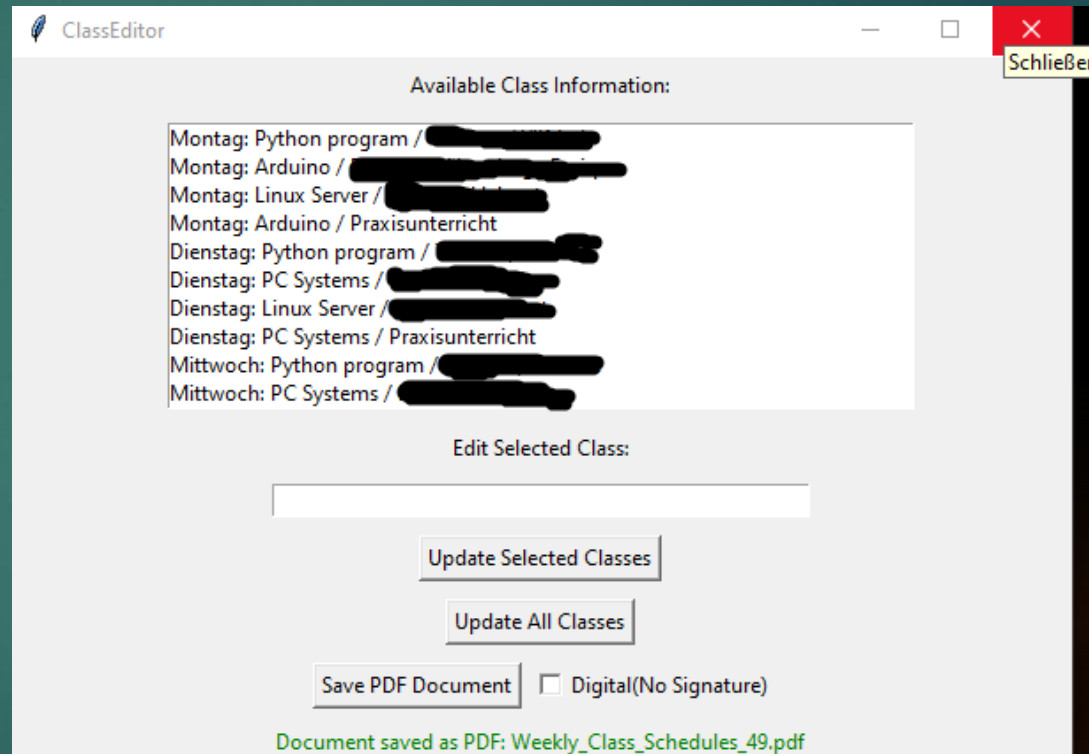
ClassEditor

Schließe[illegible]

Available Class Information:

Montag: Python program / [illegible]
Montag: Arduino / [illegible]
Montag: Linux Server / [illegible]
Montag: Arduino / Praxisunterricht
Dienstag: Python program / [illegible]
Dienstag: PC Systems / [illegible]
Dienstag: Linux Server / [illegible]
Dienstag: PC Systems / Praxisunterricht
Mittwoch: Python program / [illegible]
Mittwoch: PC Systems / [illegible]

Edit Selected Class:

Update Selected Classes

Update All Classes

Save PDF Document

Digital(No Signature)

Document saved as PDF: Weekly_Class_Schedules_49.pdf